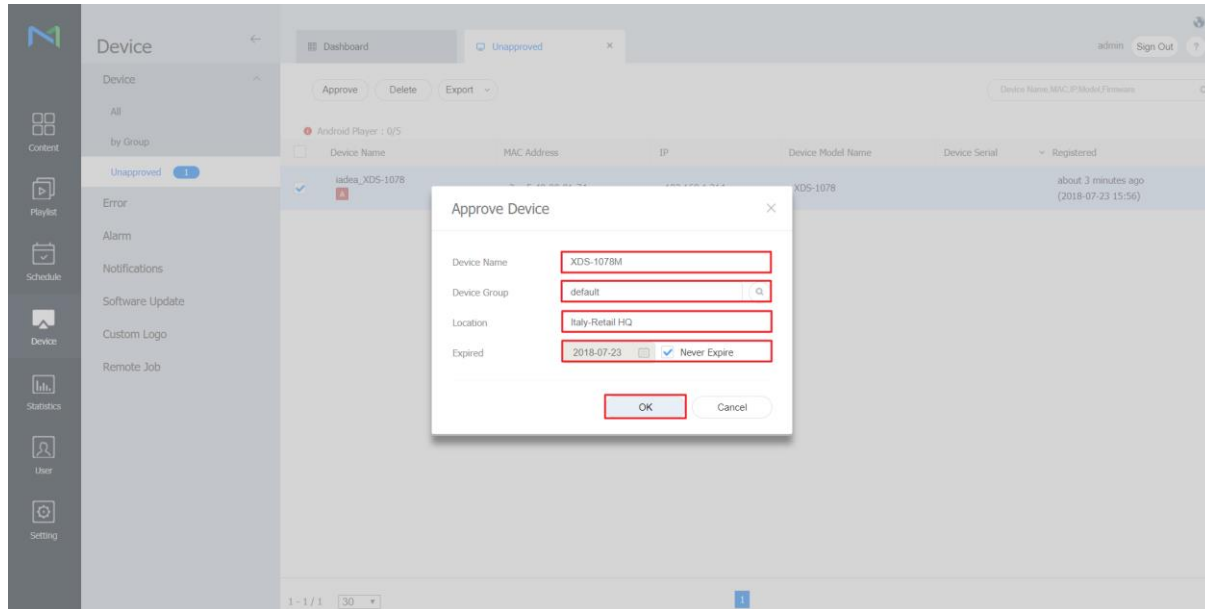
Content
Playlist
Schedule
Device
Statistics
User
Setting

Device
Device
All
by Group
Unapproved 1
Error
Alarm
Notifications
Software Update
Custom Logo
Remote Job

Dashboard
Unapproved ×
admin Sign Out ?

Approve Delete Export

Device Name,MAC,IP,Model,Firmware

Android Player : 0/5

| | Device Name | MAC Address | IP | Device Model Name | Device Serial | Registered |
|---|---|---|---|---|---|---|
| ✓ | iadea_XDS-1078 | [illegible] | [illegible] | XDS-1078 | | about 3 minutes ago (2018-07-23 15:56) |

Approve Device ×

Device Name XDS-1078M
Device Group default
Location Italy-Retail HQ
Expired 2018-07-23 ✓ Never Expire

OK Cancel

1 - 1 / 1 30
1